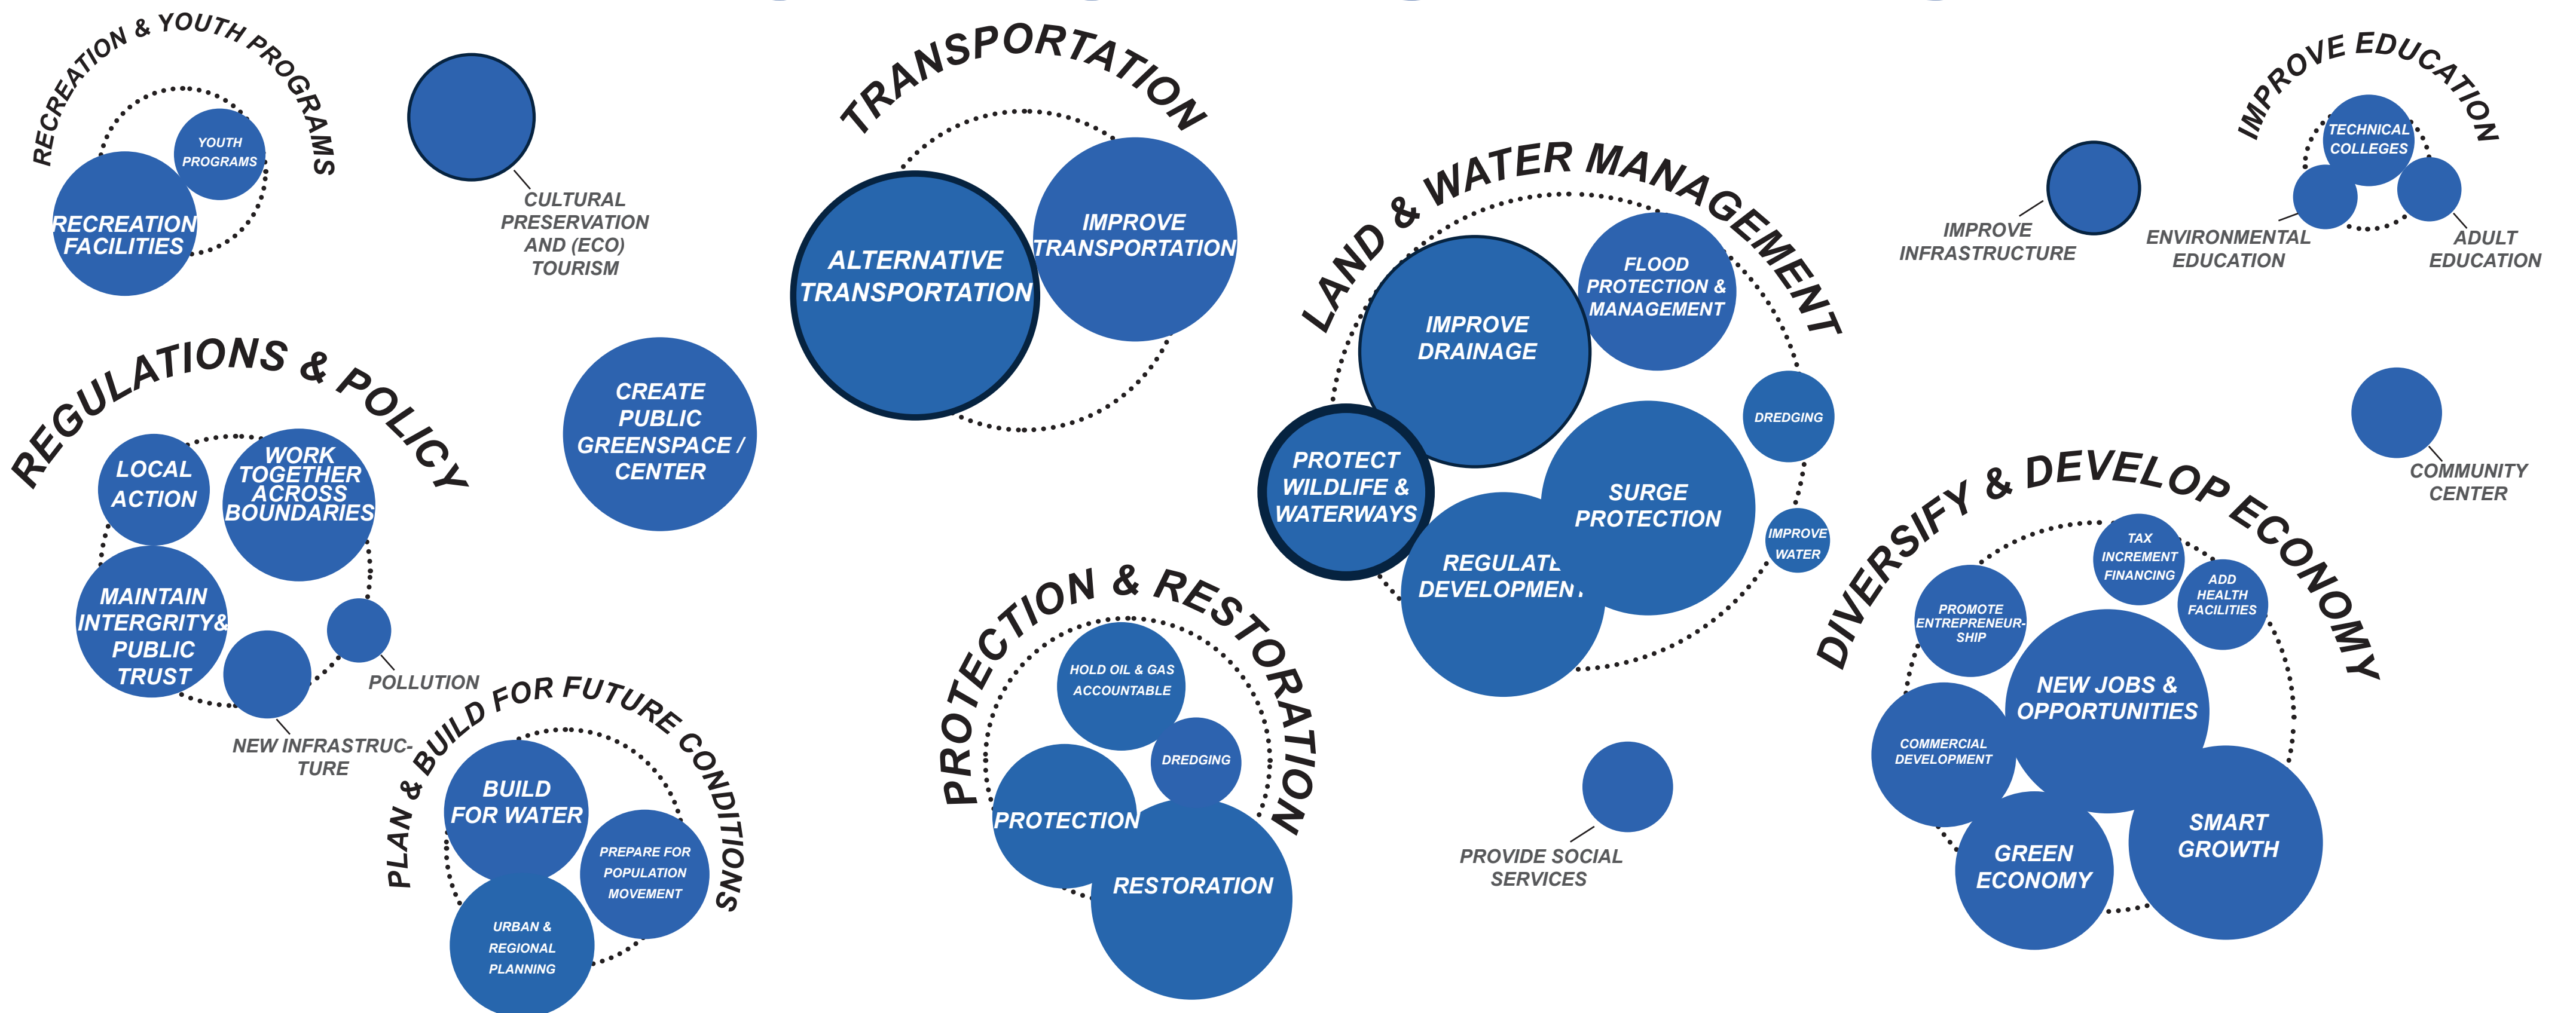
RECREATION & YOUTH PROGRAMS

YOUTH PROGRAMS

RECREATION FACILITIES

CULTURAL PRESERVATION AND (ECO) TOURISM

TRANSPORTATION

ALTERNATIVE TRANSPORTATION

IMPROVE TRANSPORTATION

LAND & WATER MANAGEMENT

IMPROVE DRAINAGE

FLOOD PROTECTION & MANAGEMENT

DREDGING

PROTECT WILDLIFE & WATERWAYS

SURGE PROTECTION

REGULATE DEVELOPMENT

IMPROVE WATER

IMPROVE EDUCATION

TECHNICAL COLLEGES

ENVIRONMENTAL EDUCATION

ADULT EDUCATION

IMPROVE INFRASTRUCTURE

COMMUNITY CENTER

REGULATIONS & POLICY

LOCAL ACTION

WORK TOGETHER ACROSS BOUNDARIES

MAINTAIN INTERGRITY& PUBLIC TRUST

POLLUTION

NEW INFRASTRUCTURE

CREATE PUBLIC GREENSPACE / CENTER

PLAN & BUILD FOR FUTURE CONDITIONS

BUILD FOR WATER

PREPARE FOR POPULATION MOVEMENT

URBAN & REGIONAL PLANNING

PROTECTION & RESTORATION

HOLD OIL & GAS ACCOUNTABLE

DREDGING

PROTECTION

RESTORATION

PROVIDE SOCIAL SERVICES

DIVERSIFY & DEVELOP ECONOMY

TAX INCREMENT FINANCING

ADD HEALTH FACILITIES

PROMOTE ENTREPRENEURSHIP

NEW JOBS & OPPORTUNITIES

COMMERCIAL DEVELOPMENT

GREEN ECONOMY

SMART GROWTH